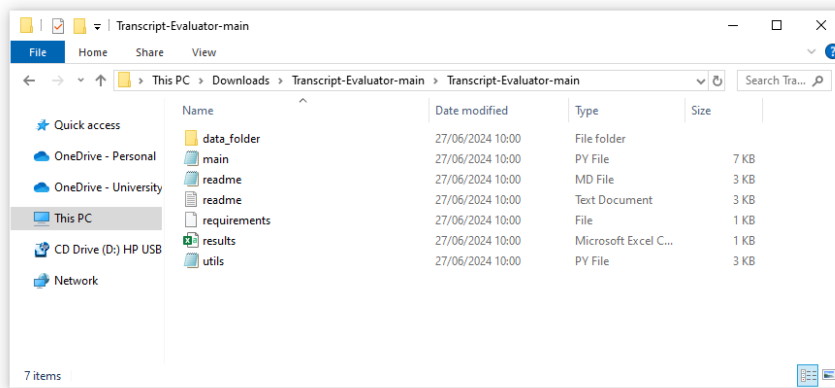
Transcript-Evaluator-main

File Home Share View

This PC > Downloads > Transcript-Evaluator-main > Transcript-Evaluator-main

Search Tra...

Quick access
OneDrive - Personal
OneDrive - University
This PC
CD Drive (D:) HP USB
Network

| Name | Date modified | Type | Size |
|---|---|---|---|
| data_folder | 27/06/2024 10:00 | File folder | |
| main | 27/06/2024 10:00 | PY File | 7 KB |
| readme | 27/06/2024 10:00 | MD File | 3 KB |
| readme | 27/06/2024 10:00 | Text Document | 3 KB |
| requirements | 27/06/2024 10:00 | File | 1 KB |
| results | 27/06/2024 10:00 | Microsoft Excel C... | 1 KB |
| utils | 27/06/2024 10:00 | PY File | 3 KB |

7 items